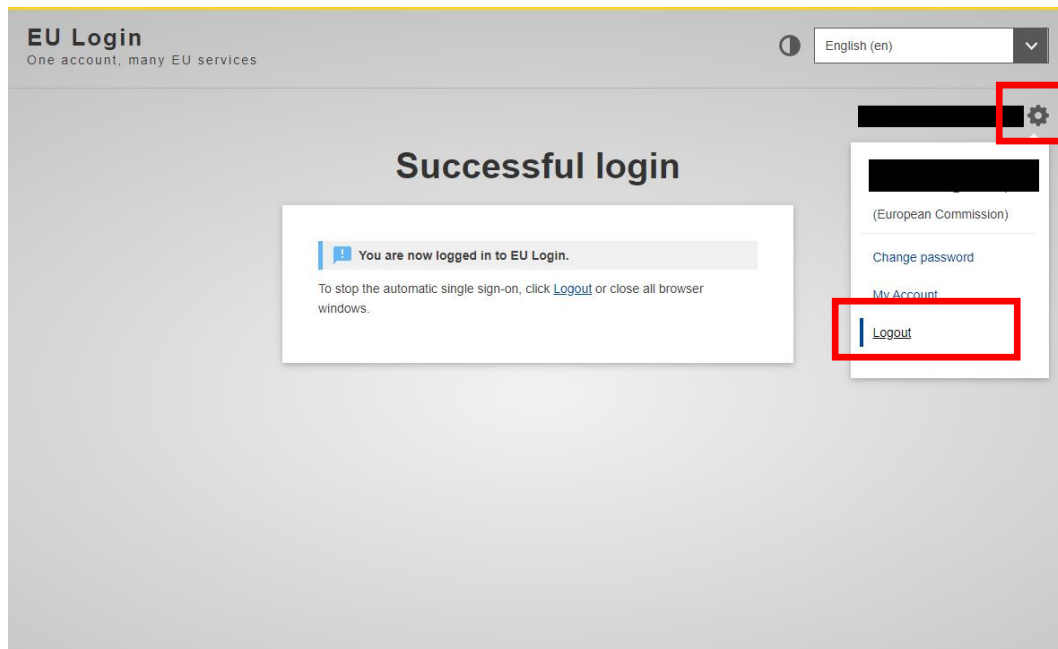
EU Login
One account, many EU services

English (en)

Successful login

You are now logged in to EU Login.

To stop the automatic single sign-on, click Logout or close all browser windows.

(European Commission)

Change password

My Account

Logout